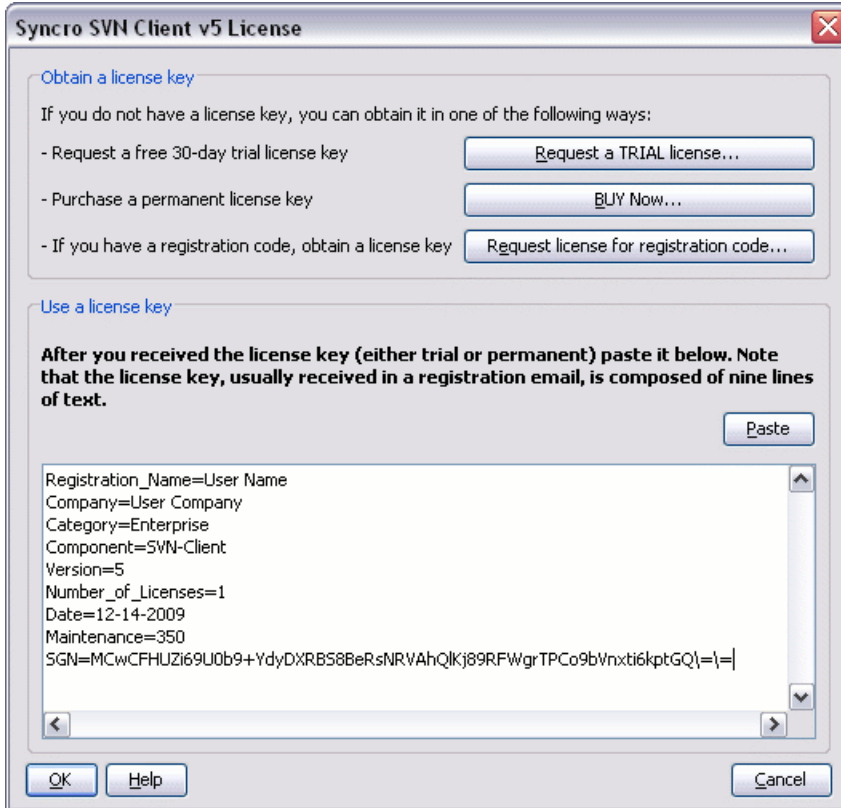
Syncro SVN Client v5 License

Obtain a license key

If you do not have a license key, you can obtain it in one of the following ways:

- Request a free 30-day trial license key

Request a TRIAL license...

- Purchase a permanent license key

BUY Now...

- If you have a registration code, obtain a license key

Request license for registration code...

Use a license key

**After you received the license key (either trial or permanent) paste it below. Note that the license key, usually received in a registration email, is composed of nine lines of text.**

Paste

Registration_Name=User Name
Company=User Company
Category=Enterprise
Component=SVN-Client
Version=5
Number_of_Licenses=1
Date=12-14-2009
Maintenance=350
SGN=MCwCFHUZi69U0b9+YdyDXRBS8BeRsNRVAhQlKj89RFWgrTPCo9bVnxti6kptGQ\=\=

OK

Help

Cancel